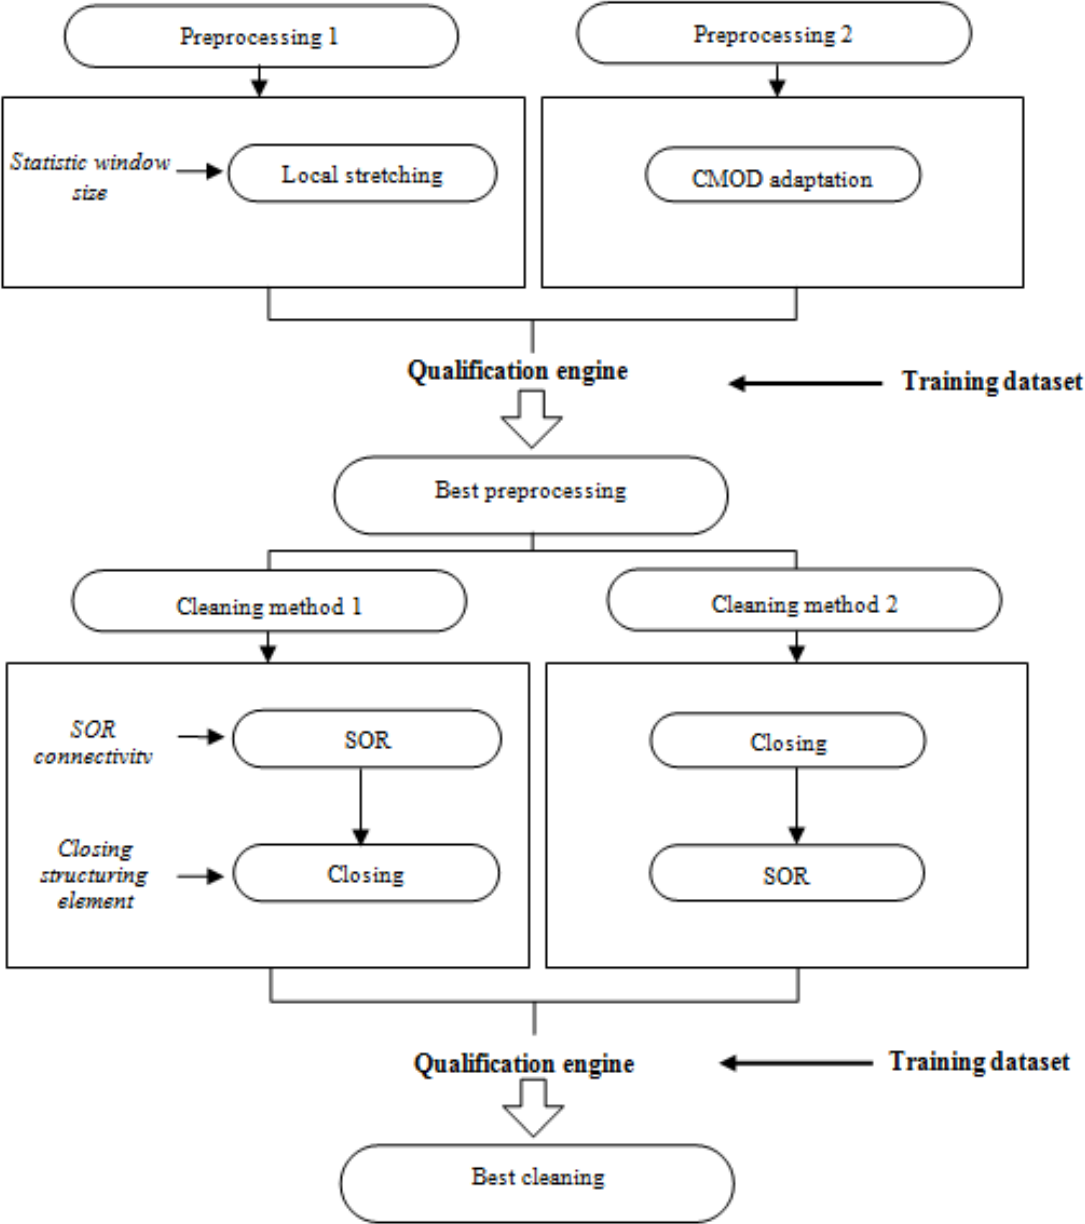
Preprocessing 1

Preprocessing 2

Statistic window size

Local stretching

CMOD adaptation

Qualification engine

Training dataset

Best preprocessing

Cleaning method 1

Cleaning method 2

SOR connectivity

SOR

Closing

Closing structuring element

Closing

SOR

Qualification engine

Training dataset

Best cleaning